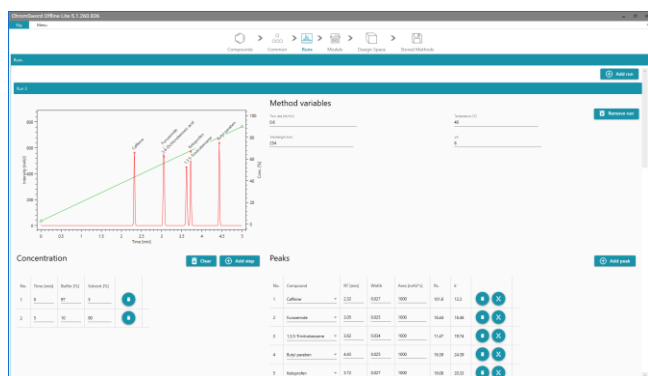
ChromSword Offline Lite 5.1.260.806

File Menu

Compounds Comment Runs Models Design Space Stored Methods

Runs

Add run

Run 1

Method variables

Remove run

Flow rate [ml/min]
0.6

Temperature [°C]
40

Wavelength [nm]
254

pH
6

Caffeine
Furosemide
1,3,5-Trinitrobenzene
Ketoprofen
Butyl paraben

800
600
400
200
0

100
80
60
40
20
0

Intensity [mAU]
Conc. [%]

0 0.5 1 1.5 2 2.5 3 3.5 4 4.5 5
Time [min]

Concentration

Clear Add step

| No. | Time [min] | Buffer [%] | Solvent [%] |
|---|---|---|---|
| 1 | 0 | 97 | 3 |
| 2 | 5 | 10 | 90 |

Peaks

Add peak

| No. | Compound | RT [min] | Width | Area [mAU*s] | Rs | k |
|---|---|---|---|---|---|---|
| 1 | Caffeine | 2.32 | 0.027 | 1000 | 101.8 | 12.2 |
| 2 | Furosemide | 3.05 | 0.023 | 1000 | 16.66 | 16.46 |
| 3 | 1,3,5-Trinitrobenzene | 3.62 | 0.024 | 1000 | 11.47 | 19.74 |
| 4 | Butyl paraben | 4.40 | 0.025 | 1000 | 19.09 | 24.19 |
| 5 | Ketoprofen | 3.73 | 0.027 | 1000 | 19.08 | 20.33 |